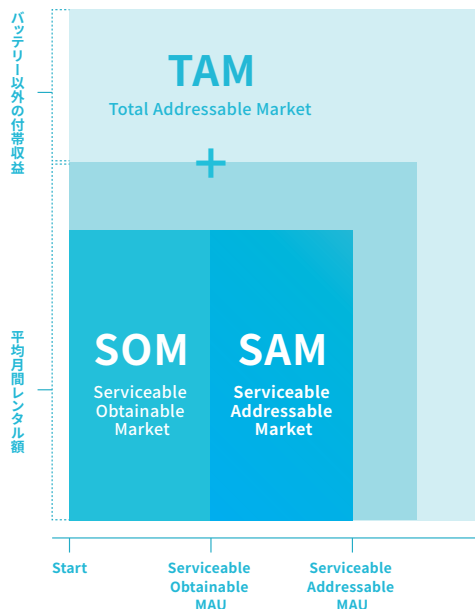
バッテリー以外の付帯収益

平均月間レンタル額

TAM
Total Addressable Market

+

SOM
Serviceable Obtainable Market

SAM
Serviceable Addressable Market

Start

Serviceable Obtainable MAU

Serviceable Addressable MAU